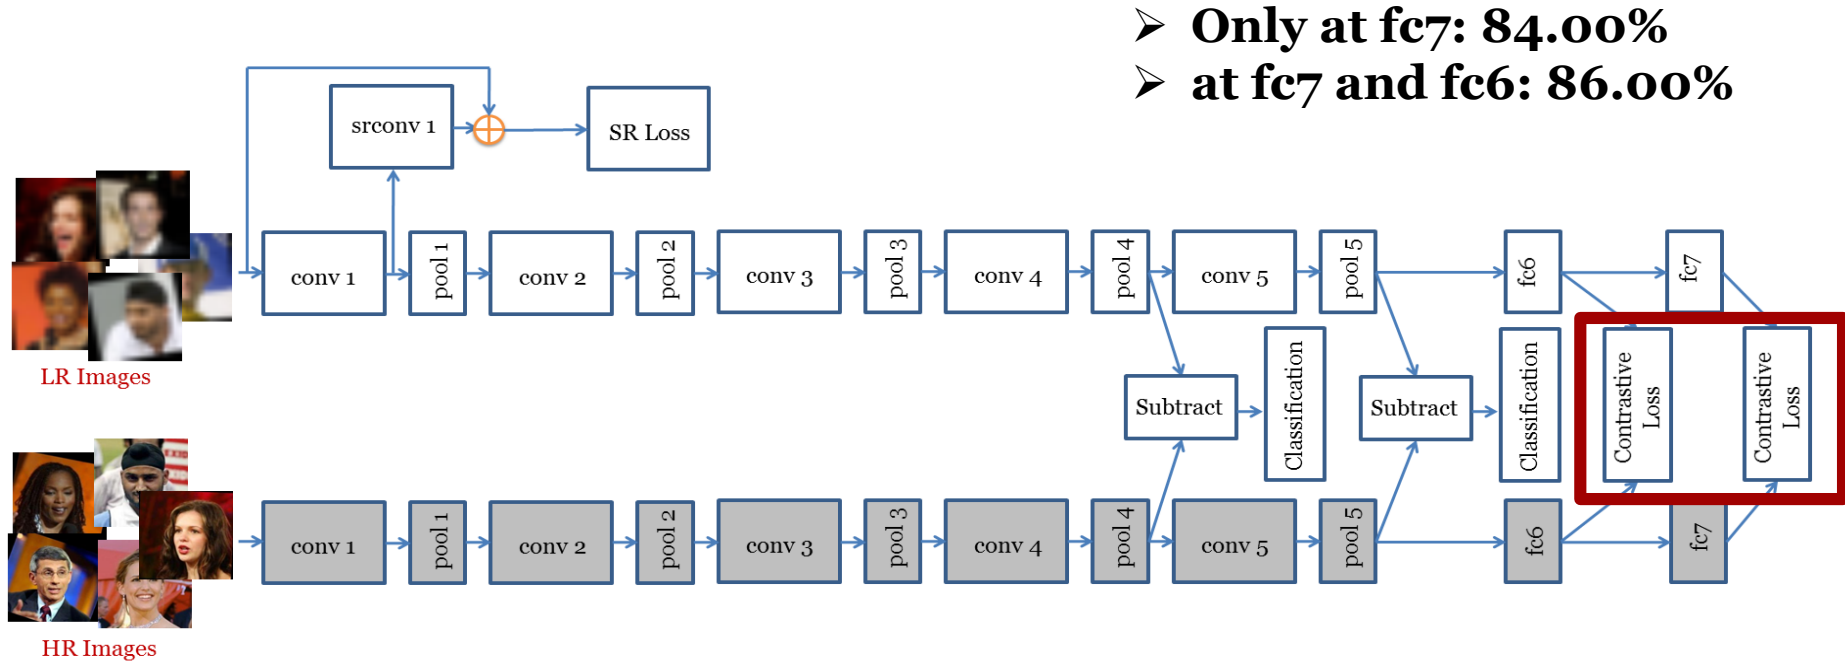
➢ Only at fc7: 84.00%
➢ at fc7 and fc6: 86.00%

srconv 1

SR Loss

LR Images

conv 1
pool 1
conv 2
pool 2
conv 3
pool 3
conv 4
pool 4
conv 5
pool 5
fc6
fc7

Subtract
Classification
Subtract
Classification
Contrastive Loss
Contrastive Loss

HR Images

conv 1
pool 1
conv 2
pool 2
conv 3
pool 3
conv 4
pool 4
conv 5
pool 5
fc6
fc7